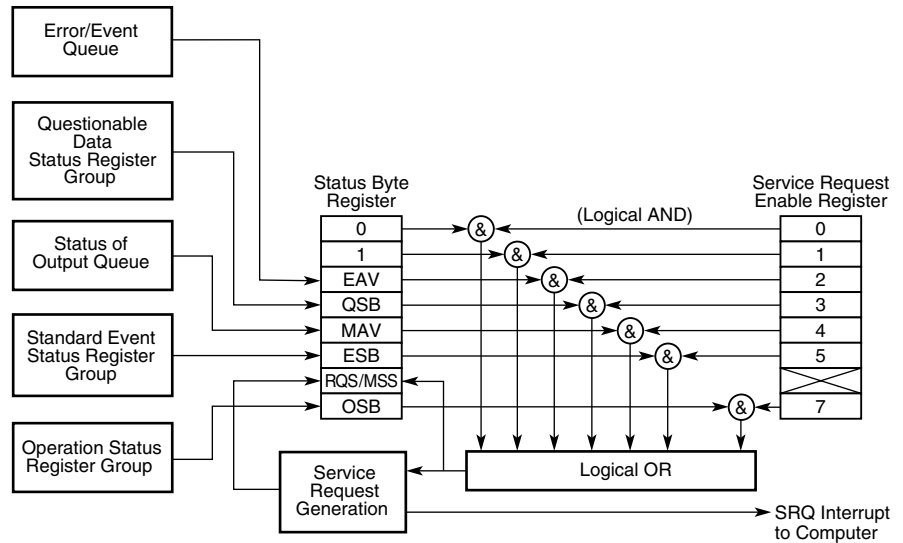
Error/Event Queue

Questionable Data Status Register Group

Status of Output Queue

Standard Event Status Register Group

Operation Status Register Group

Status Byte Register

| 0 |
|---|
| 1 |
| EAV |
| QSB |
| MAV |
| ESB |
| RQS/MSS |
| OSB |

(Logical AND)

&
&
&
&
&
&
&

Service Request Enable Register

| 0 |
|---|
| 1 |
| 2 |
| 3 |
| 4 |
| 5 |
| |
| 7 |

Logical OR

Service Request Generation

SRQ Interrupt to Computer